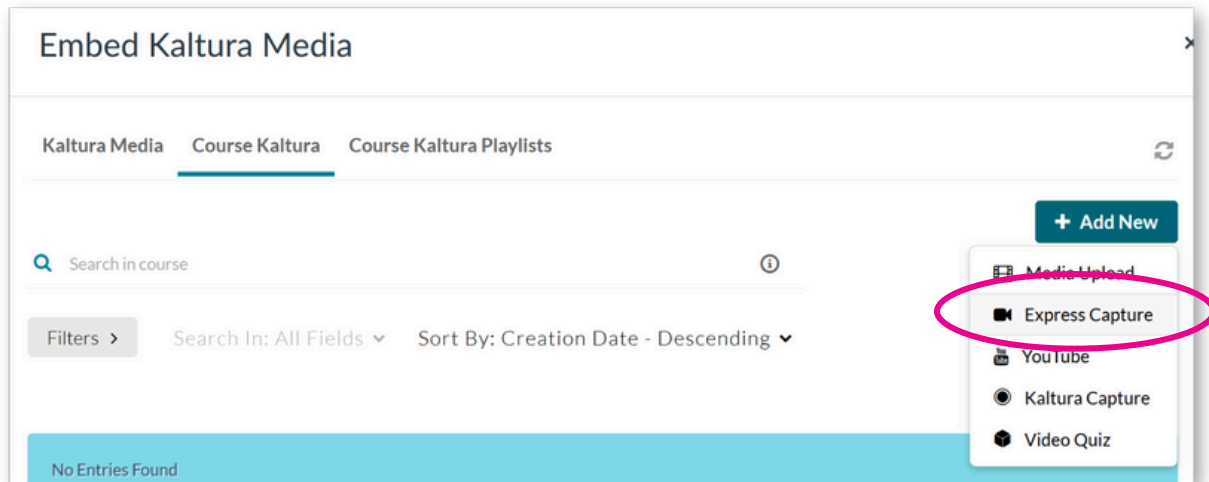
Embed Kaltura Media

Kaltura Media
Course Kaltura
Course Kaltura Playlists

+ Add New

Search in course

Media Upload
Express Capture
YouTube
Kaltura Capture
Video Quiz

Filters >
Search In: All Fields
Sort By: Creation Date - Descending

No Entries Found